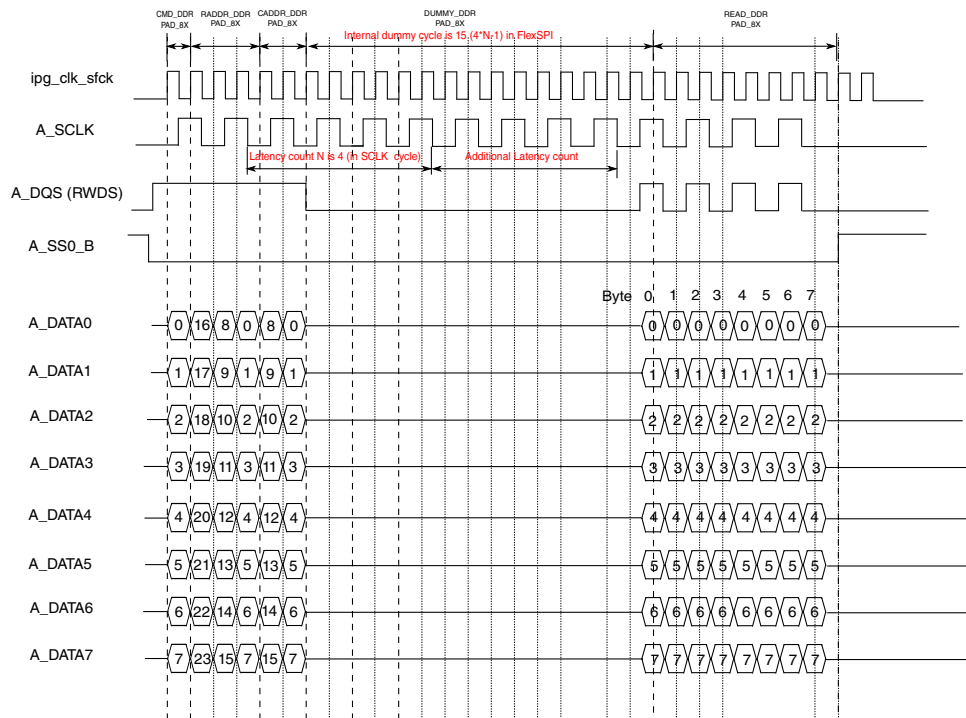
CMD_DDR PAD_8X

RADDR_DDR PAD_8X

CADDR_DDR PAD_8X

DUMMY_DDR PAD_8X

Internal dummy cycle is 15 (4*N-1) in FlexSPI

READ_DDR PAD_8X

ipg_clk_sfck

A_SCLK

Latency count N is 4 (in SCLK cycle)

Additional Latency count

A_DQS (RWDS)

A_SS0_B

Byte 0 1 2 3 4 5 6 7

A_DATA0 0 16 8 0 8 0 0 0 0 0 0 0 0 0

A_DATA1 1 17 9 1 9 1 1 1 1 1 1 1 1 1

A_DATA2 2 18 10 2 10 2 2 2 2 2 2 2 2 2

A_DATA3 3 19 11 3 11 3 3 3 3 3 3 3 3 3

A_DATA4 4 20 12 4 12 4 4 4 4 4 4 4 4 4

A_DATA5 5 21 13 5 13 5 5 5 5 5 5 5 5 5

A_DATA6 6 22 14 6 14 6 6 6 6 6 6 6 6 6

A_DATA7 7 23 15 7 15 7 7 7 7 7 7 7 7 7